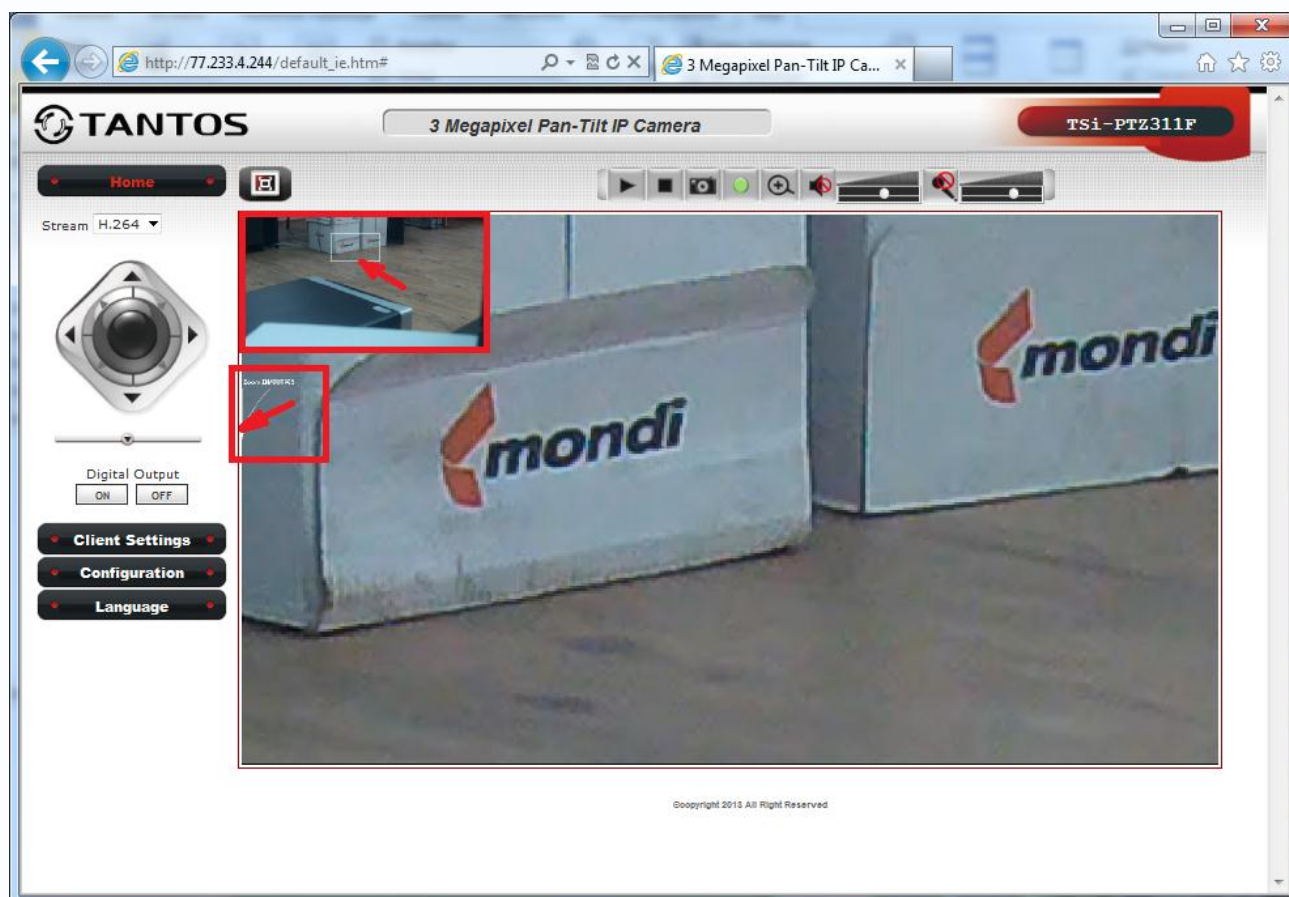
http://77.233.4.244/default_ie.htm#

3 Megapixel Pan-Tilt IP Ca...

TANTOS

3 Megapixel Pan-Tilt IP Camera

TSi-PTZ311F

Home

Stream H.264

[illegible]

Digital Output
ON OFF

Client Settings
Configuration
Language

mondi

mondi

Copyright 2013 All Right Reserved